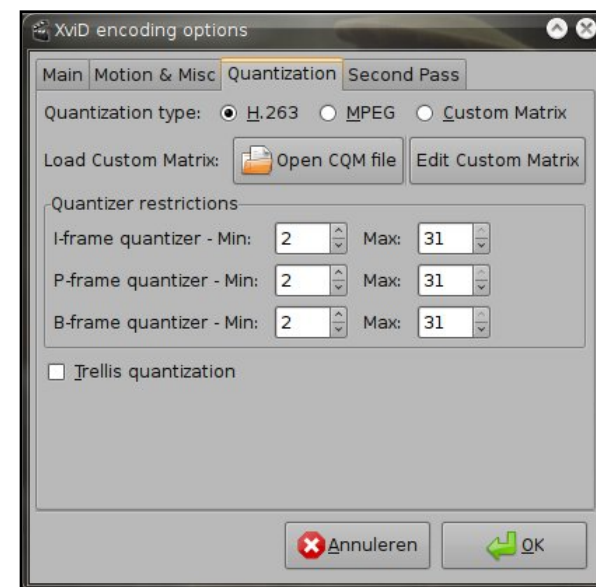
XviD encoding options

Main
Motion & Misc
Quantization
Second Pass

Quantization type: H.263 MPEG Custom Matrix

Load Custom Matrix: Open CQM file Edit Custom Matrix

Quantizer restrictions

I-frame quantizer - Min: 2 Max: 31

P-frame quantizer - Min: 2 Max: 31

B-frame quantizer - Min: 2 Max: 31

Trellis quantization

Annuleren
OK